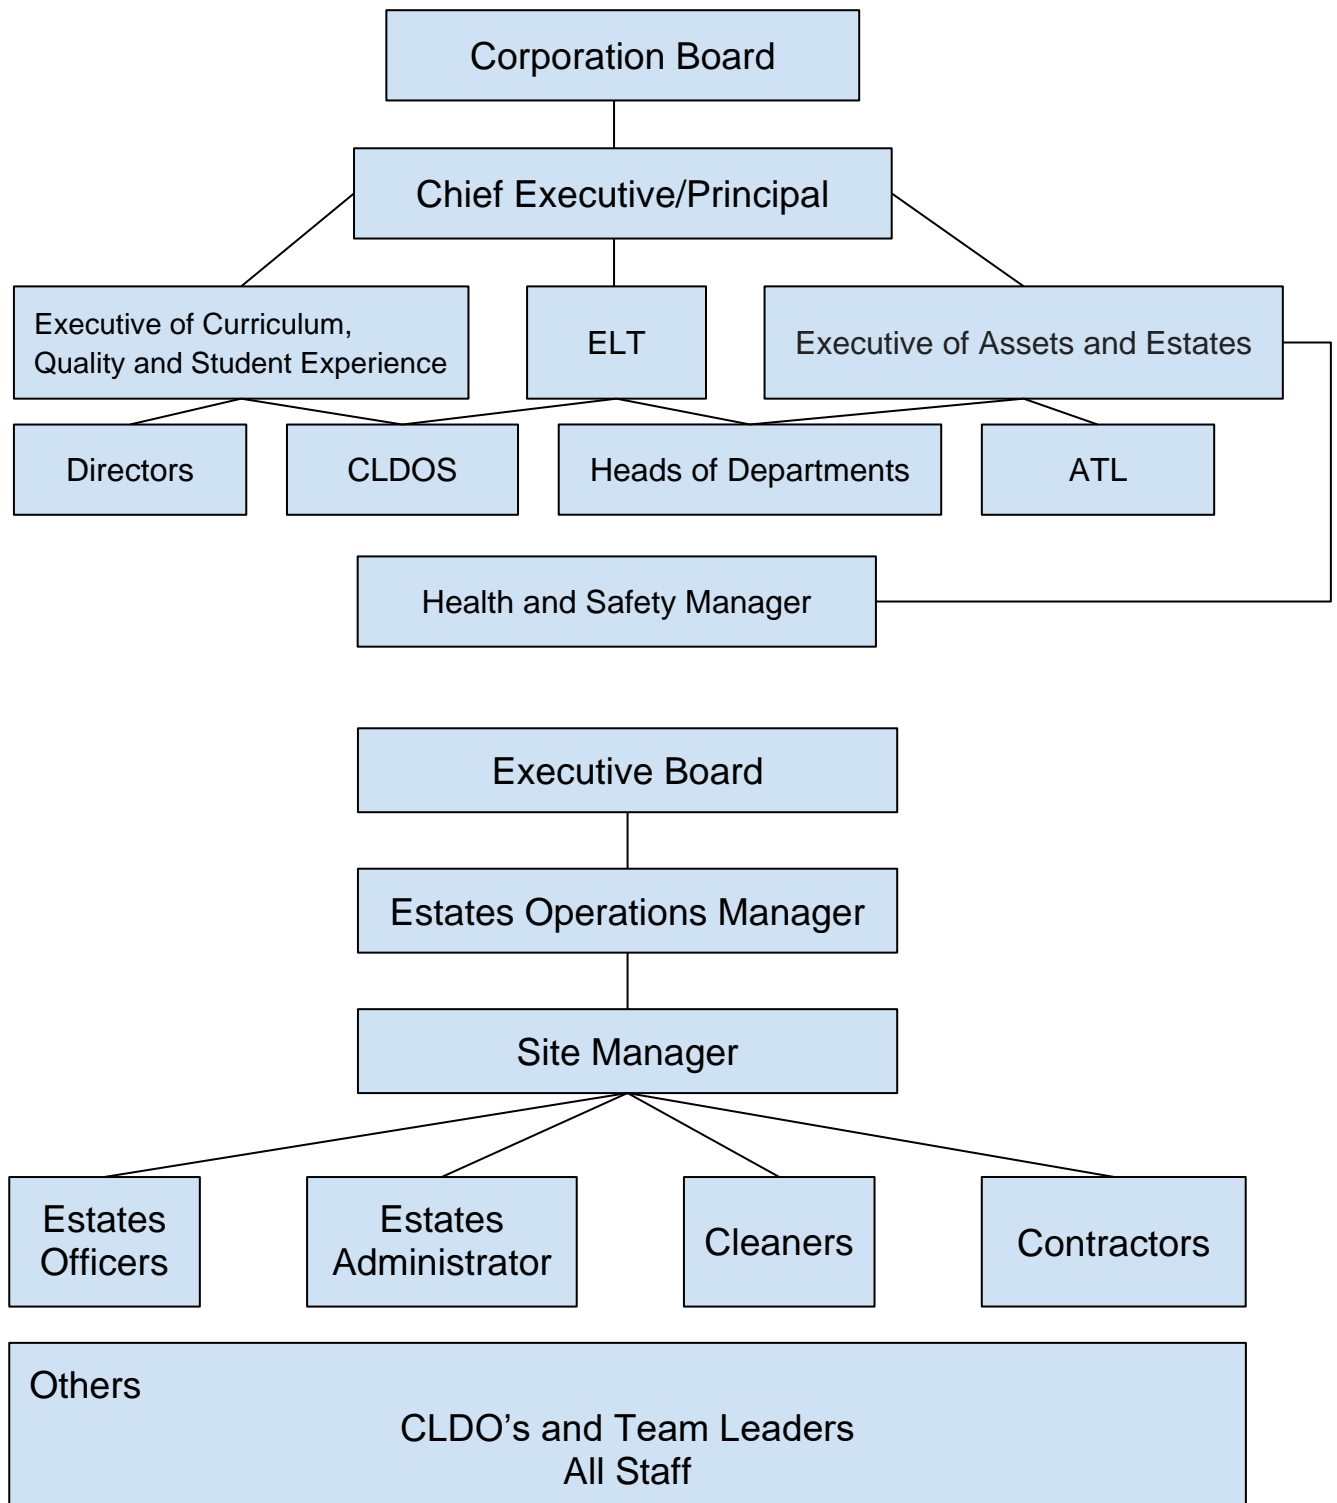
Corporation Board

Chief Executive/Principal

Executive of Curriculum, Quality and Student Experience

ELT

Executive of Assets and Estates

Directors

CLDOS

Heads of Departments

ATL

Health and Safety Manager

Executive Board

Estates Operations Manager

Site Manager

Estates Officers

Estates Administrator

Cleaners

Contractors

Others
CLDO’s and Team Leaders
All Staff